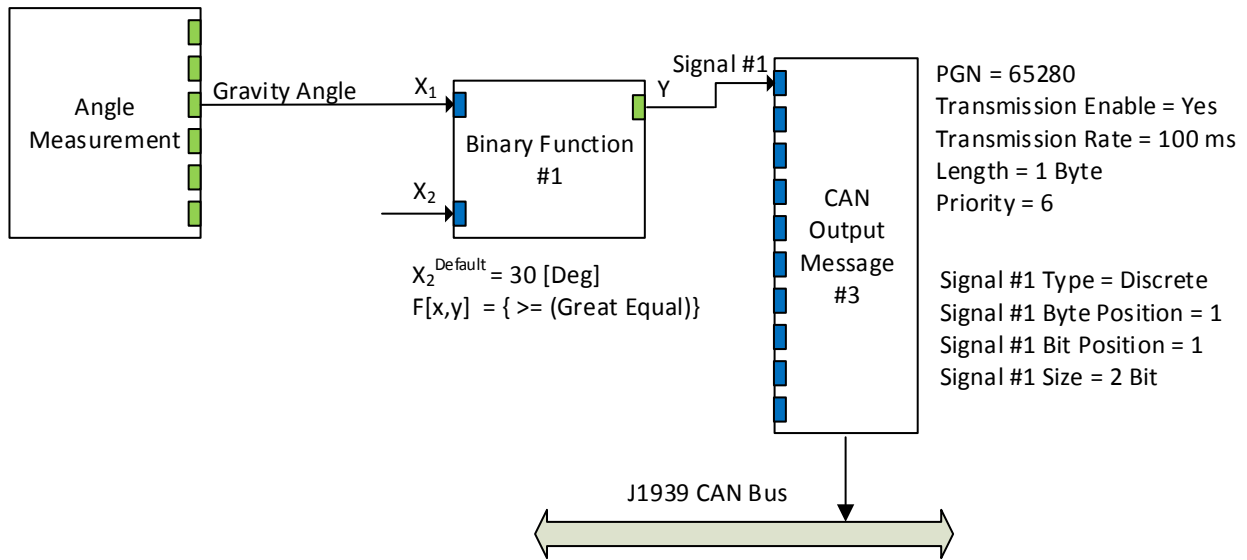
Angle Measurement

Gravity Angle

$X_1$

$X_2$

Binary Function #1

Y

Signal #1

$X_2^{Default}$ = 30 [Deg]
F[x,y] = { >= (Great Equal)}

CAN Output Message #3

PGN = 65280
Transmission Enable = Yes
Transmission Rate = 100 ms
Length = 1 Byte
Priority = 6

Signal #1 Type = Discrete
Signal #1 Byte Position = 1
Signal #1 Bit Position = 1
Signal #1 Size = 2 Bit

J1939 CAN Bus